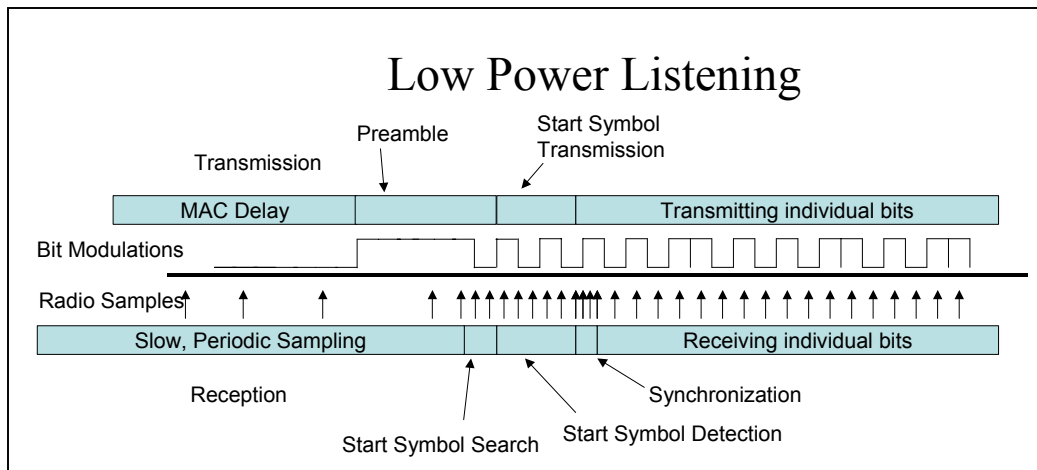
Low Power Listening

Transmission

Preamble

Start Symbol Transmission

MAC Delay

Transmitting individual bits

Bit Modulations

Radio Samples

Slow, Periodic Sampling

Receiving individual bits

Reception

Synchronization

Start Symbol Search

Start Symbol Detection